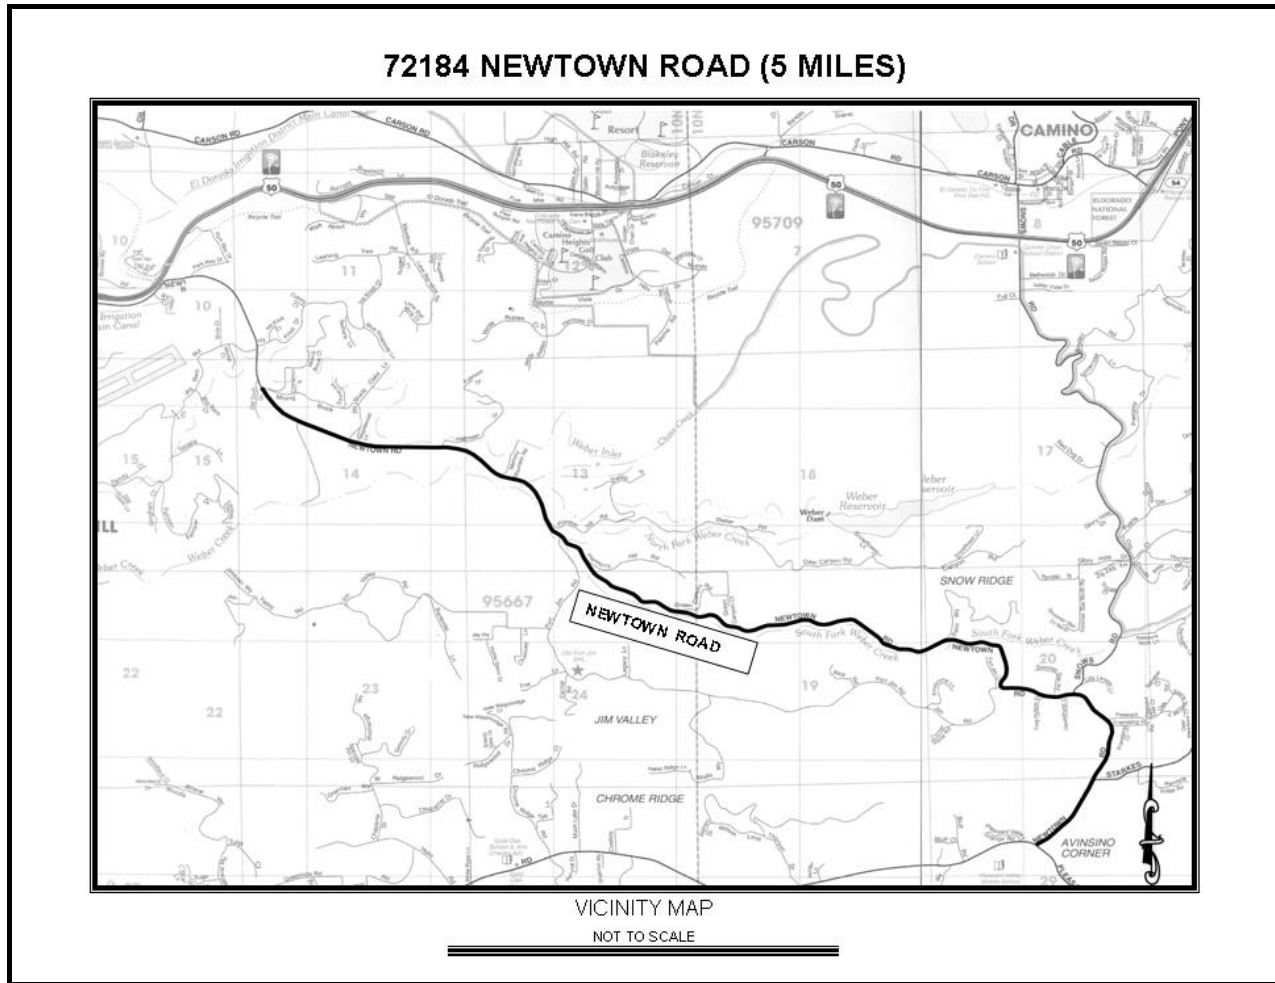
72184 NEWTOWN ROAD (5 MILES)

CARSON RD

El Dorado Irrigation District Main Canal

CAMINO

CARSON

Resort

Blakeley Reservoir

50

95709

Camino Heights Golf Club

10

11

7

8

NEWTOWN RD

Weber Inlet

13

14

15

18

17

Weber Reservoir

Weber Dam

North Fork Weber Creek

Weber Creek

SNOW RIDGE

95667

NEWTOWN ROAD

NEWTOWN

South Fork Weber Creek

22

23

24

19

20

JIM VALLEY

CHROME RIDGE

STARKES

AVINSINO CORNER

VICINITY MAP

NOT TO SCALE